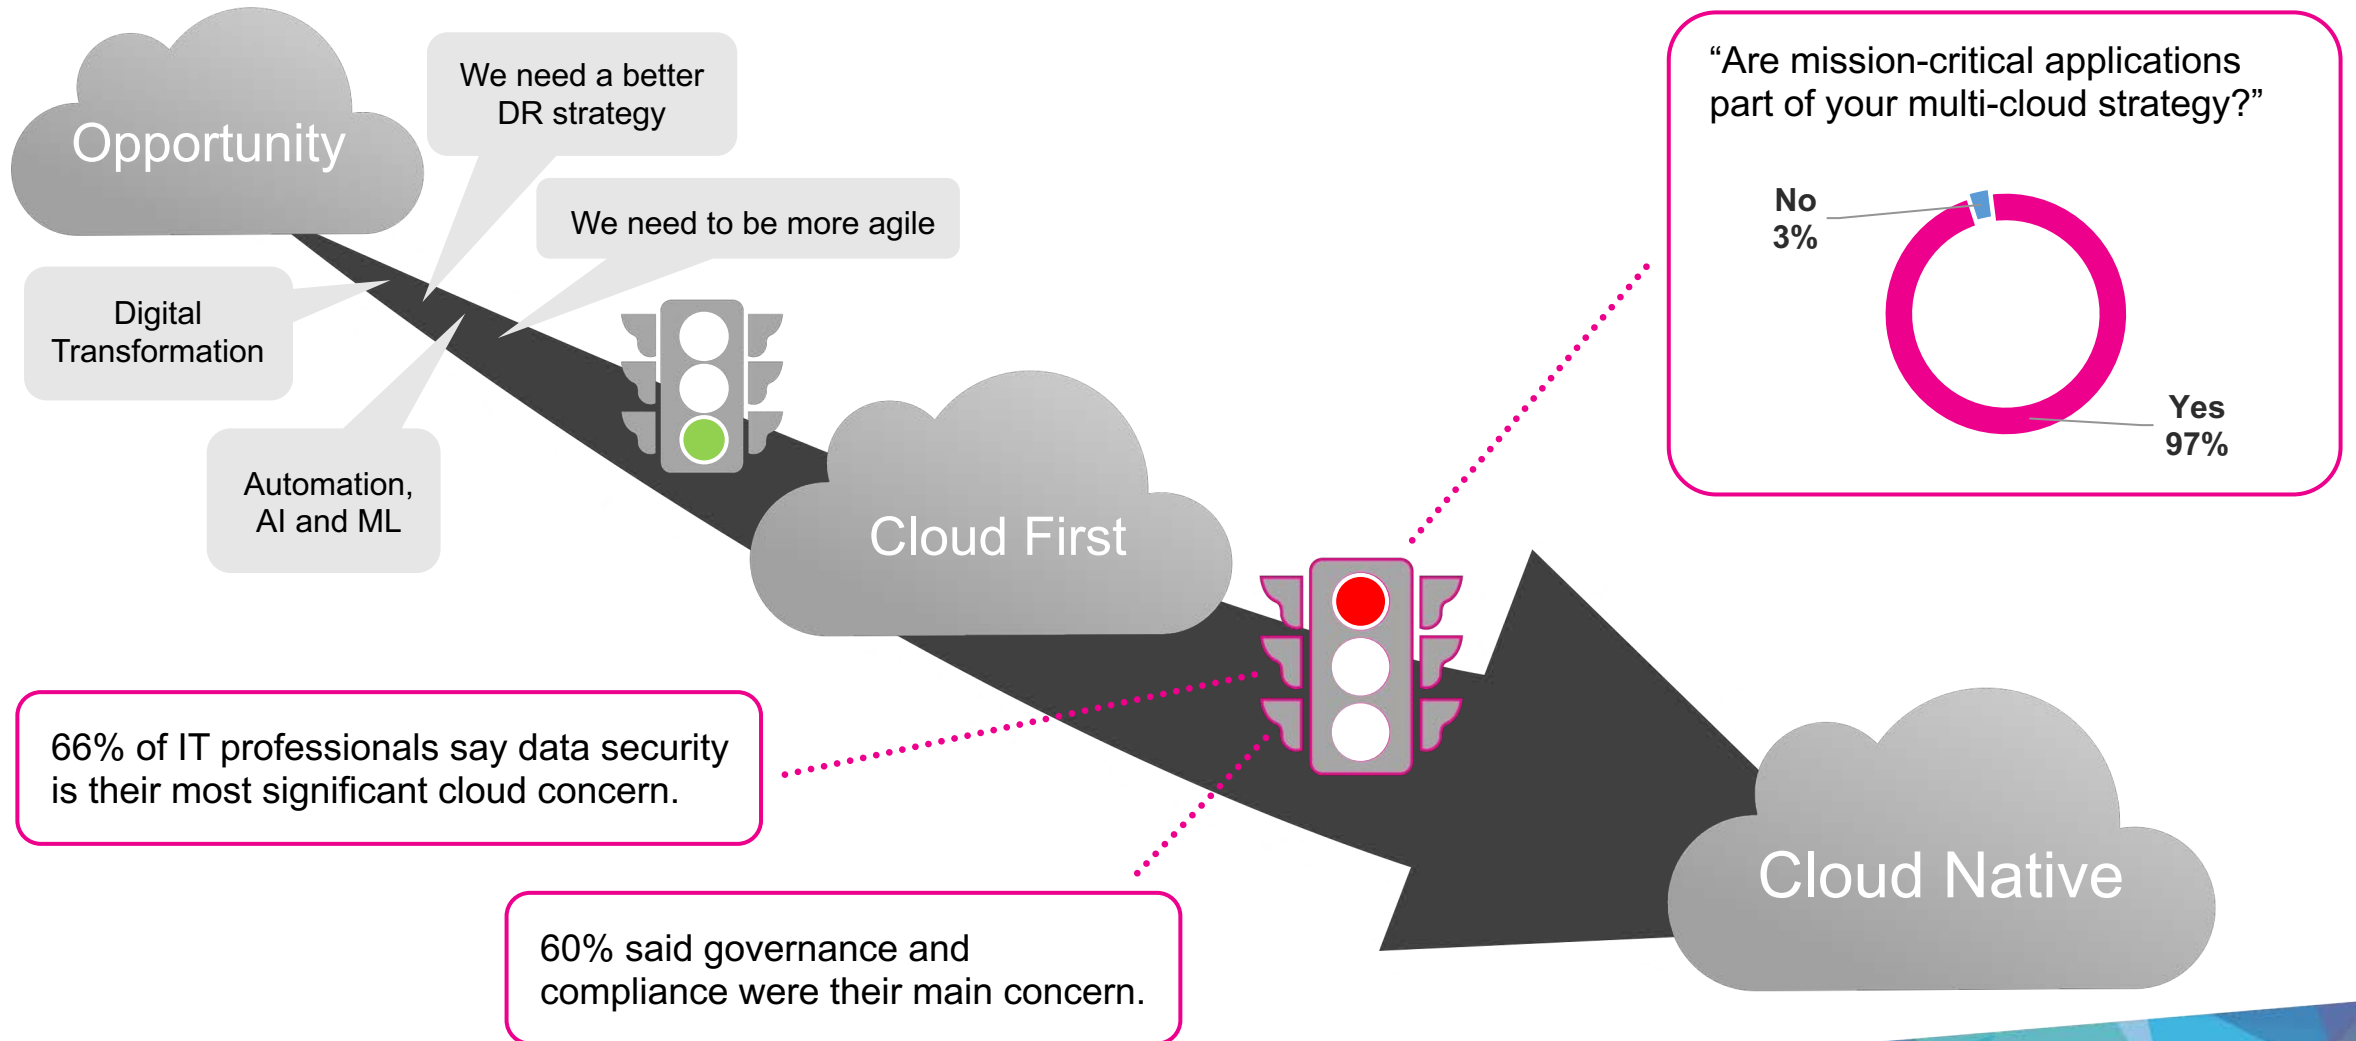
Opportunity

We need a better DR strategy

We need to be more agile

Digital Transformation

Automation, AI and ML

Cloud First

“Are mission-critical applications part of your multi-cloud strategy?”

No
3%

Yes
97%

66% of IT professionals say data security is their most significant cloud concern.

60% said governance and compliance were their main concern.

Cloud Native